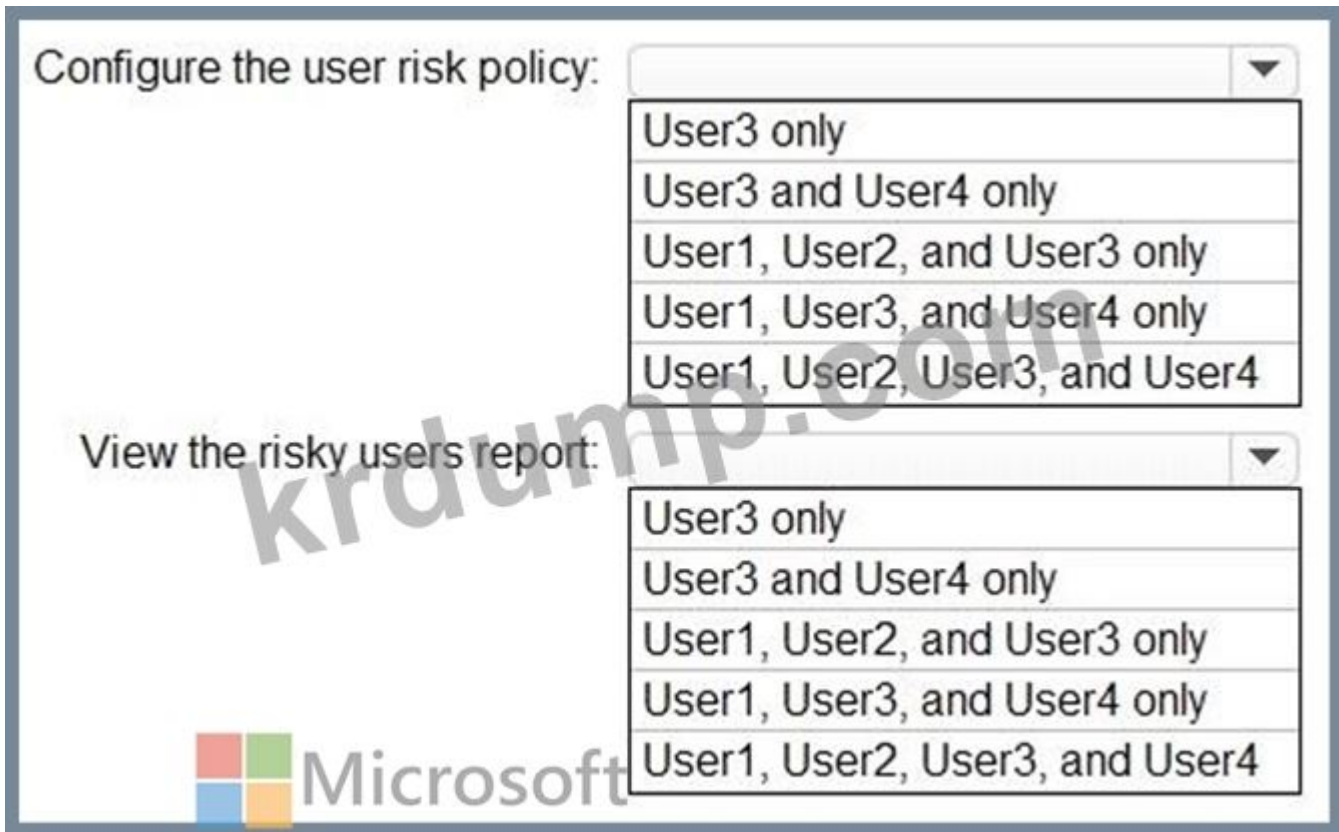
Configure the user risk policy:

User3 only
User3 and User4 only
User1, User2, and User3 only
User1, User3, and User4 only
User1, User2, User3, and User4

View the risky users report:

User3 only
User3 and User4 only
User1, User2, and User3 only
User1, User3, and User4 only
User1, User2, User3, and User4

krdump.com

Microsoft